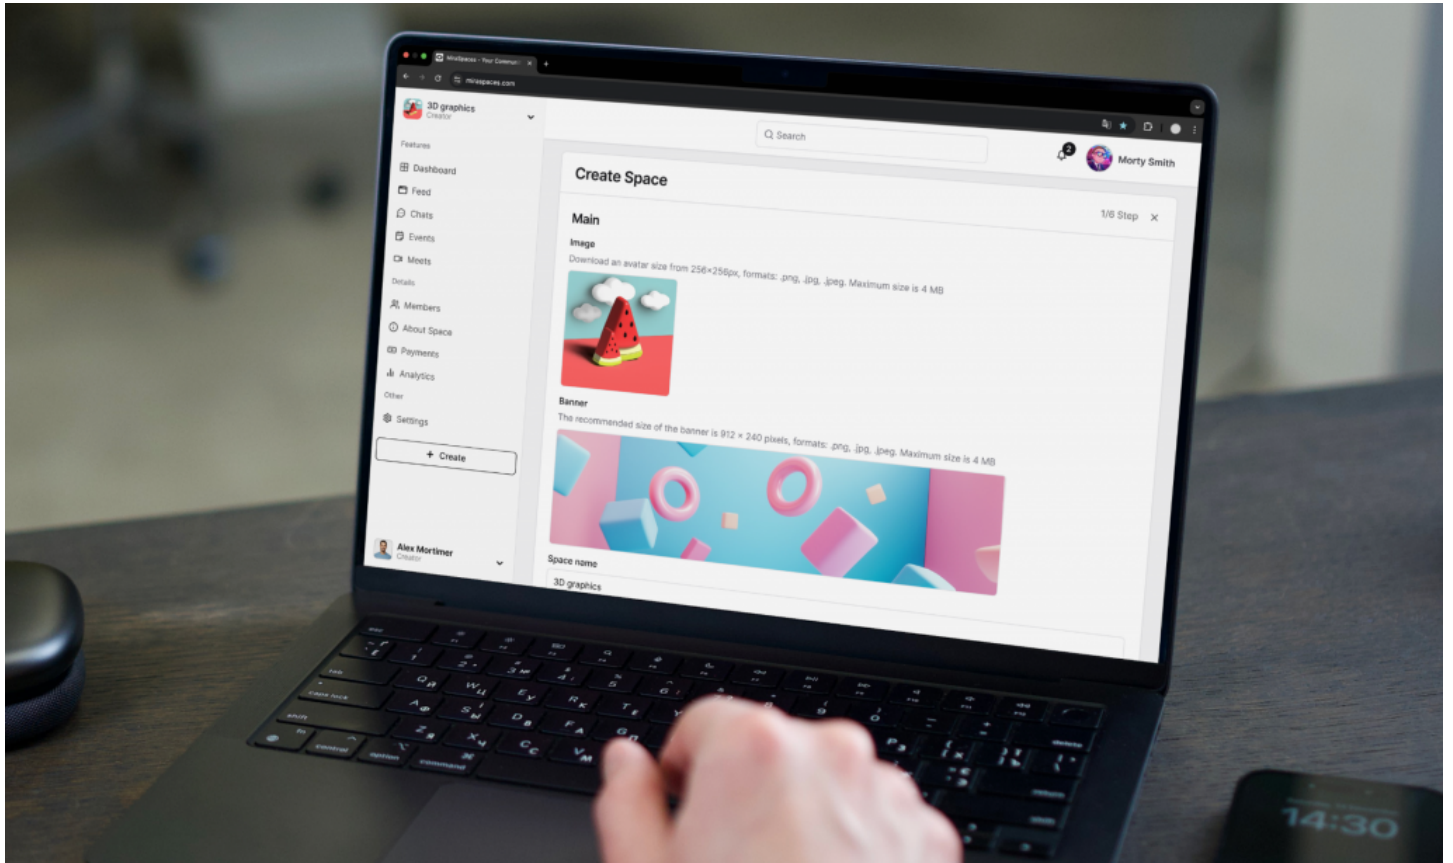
MiraSpaces - Your Communi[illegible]

miraspaces.com

3D graphics
Creator

Features
Dashboard
Feed
Chats
Events
Meets
Details
Members
About Space
Payments
Analytics
Other
Settings

+ Create

Alex Mortimer
Creator

Search

2

Morty Smith

Create Space

Main

1/6 Step

Image

Download an avatar size from 256×256px, formats: .png, .jpg, .jpeg. Maximum size is 4 MB

Banner

The recommended size of the banner is 912 × 240 pixels, formats: .png, .jpg, .jpeg. Maximum size is 4 MB

Space name

3D graphics

14:30